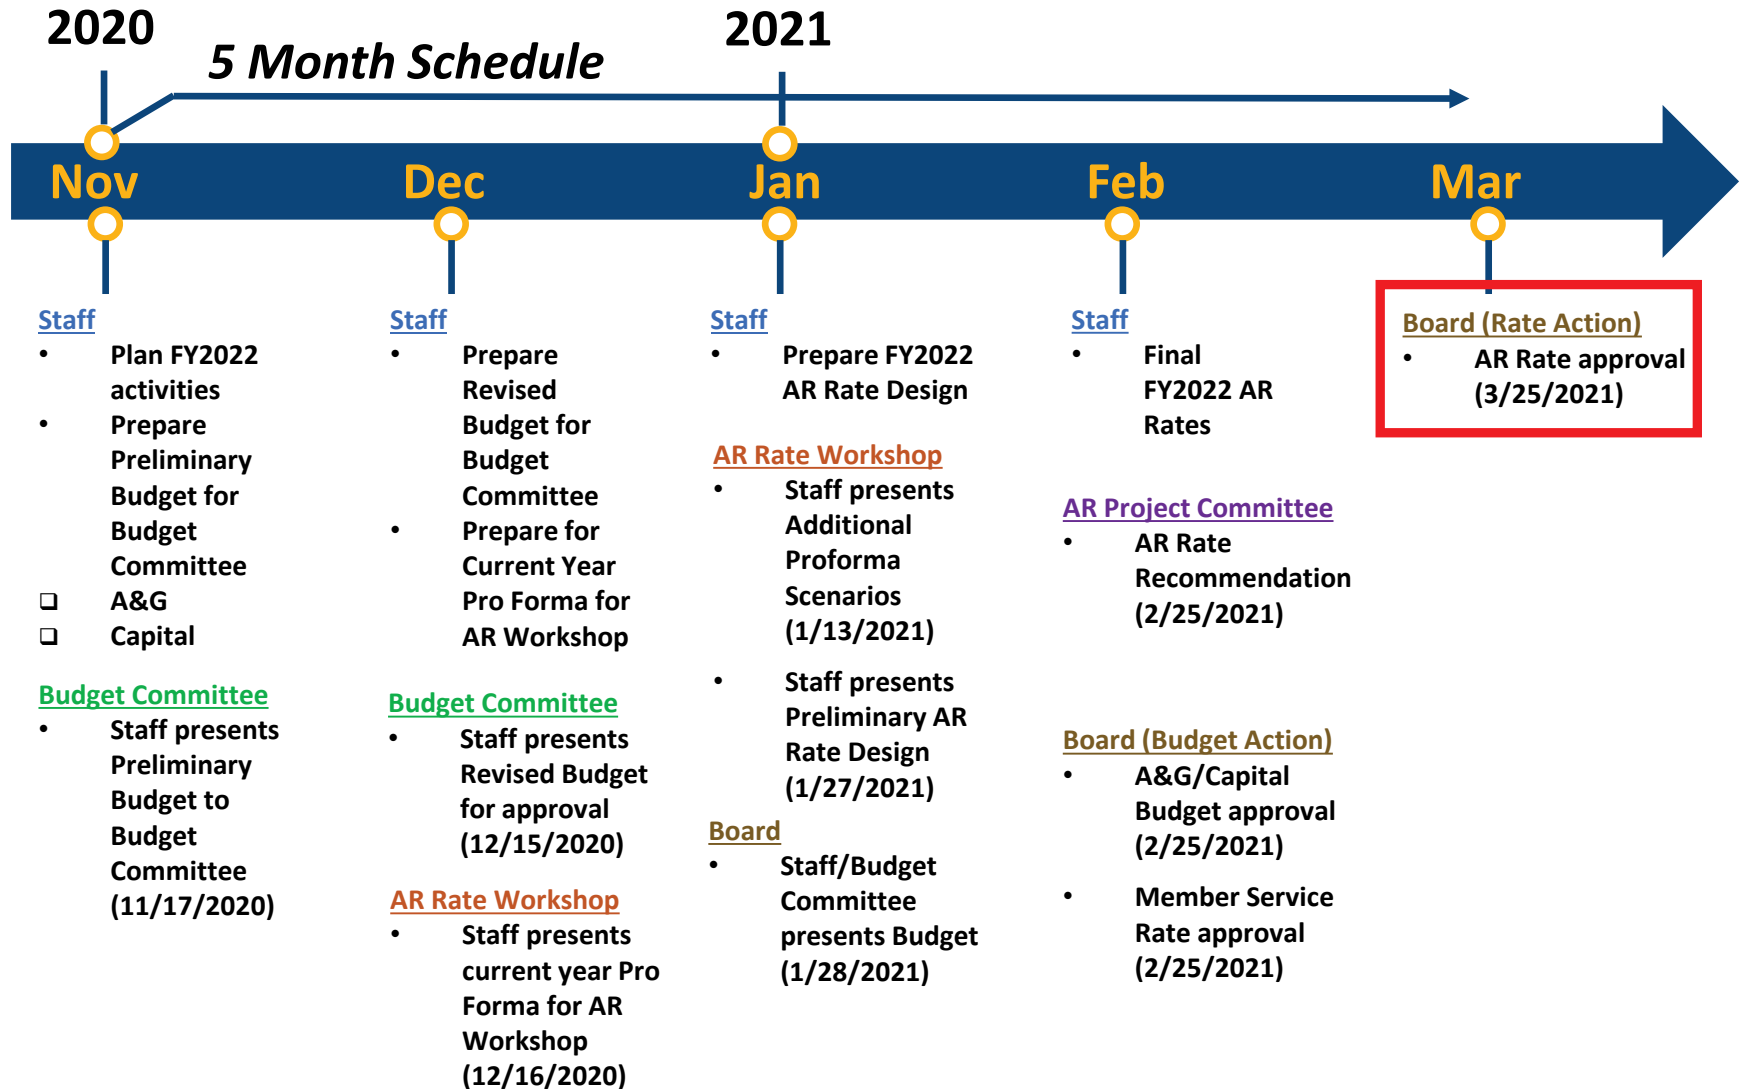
2020

5 Month Schedule

2021

Nov Dec Jan Feb Mar

Staff
• Plan FY2022 activities
• Prepare Preliminary Budget for Budget Committee
❑ A&G
❑ Capital

Budget Committee
• Staff presents Preliminary Budget to Budget Committee (11/17/2020)

Staff
• Prepare Revised Budget for Budget Committee
• Prepare for Current Year Pro Forma for AR Workshop

Budget Committee
• Staff presents Revised Budget for approval (12/15/2020)

AR Rate Workshop
• Staff presents current year Pro Forma for AR Workshop (12/16/2020)

Staff
• Prepare FY2022 AR Rate Design

AR Rate Workshop
• Staff presents Additional Proforma Scenarios (1/13/2021)
• Staff presents Preliminary AR Rate Design (1/27/2021)

Board
• Staff/Budget Committee presents Budget (1/28/2021)

Staff
• Final FY2022 AR Rates

AR Project Committee
• AR Rate Recommendation (2/25/2021)

Board (Budget Action)
• A&G/Capital Budget approval (2/25/2021)
• Member Service Rate approval (2/25/2021)

Board (Rate Action)
• AR Rate approval (3/25/2021)